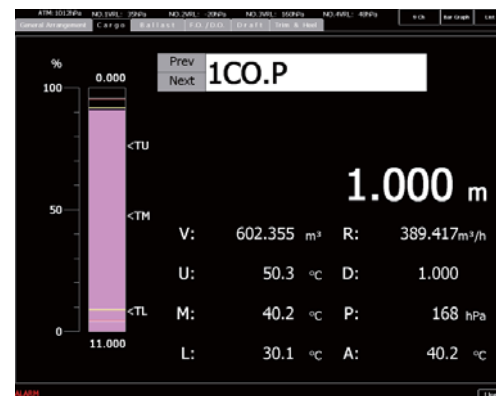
ATM: 1013hPa NO.1VRL: 25hPa NO.2VRL: 20hPa NO.3VRL: 160hPa NO.4VRL: 40hPa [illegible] Bar Graph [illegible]

General Arrangement Cargo Ballast F.O./D.O. Draft Trim & Heel

%

0.000

100

Prev

Next

1CO.P

<TU

50

<TM

1.000 m

V: 602.355 m³

R: 389.417m³/h

U: 50.3 ℃

D: 1.000

M: 40.2 ℃

P: 168 hPa

<TL

0

11.000

L: 30.1 ℃

A: 40.2 ℃

ALARM